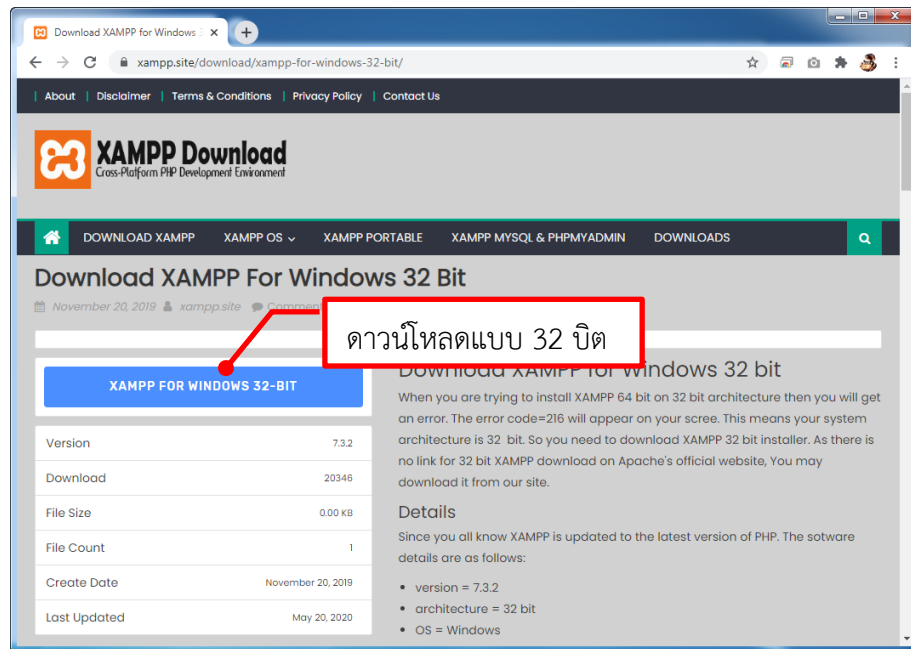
Download XAMPP for Windows 3 ×

xampp.site/download/xampp-for-windows-32-bit/

| About | Disclaimer | Terms & Conditions | Privacy Policy | Contact Us

XAMPP Download
Cross-Platform PHP Development Environment

DOWNLOAD XAMPP XAMPP OS XAMPP PORTABLE XAMPP MYSQL & PHPMYADMIN DOWNLOADS

Download XAMPP For Windows 32 Bit

November 20, 2019 xampp.site Comment

ดาวน์โหลดแบบ 32 บิต

XAMPP FOR WINDOWS 32-BIT

| | |
|---|---|
| Version | 7.3.2 |
| Download | 20346 |
| File Size | 0.00 KB |
| File Count | 1 |
| Create Date | November 20, 2019 |
| Last Updated | May 20, 2020 |

Download XAMPP for Windows 32 bit

When you are trying to install XAMPP 64 bit on 32 bit architecture then you will get an error. The error code=216 will appear on your scree. This means your system architecture is 32 bit. So you need to download XAMPP 32 bit installer. As there is no link for 32 bit XAMPP download on Apache's official website, You may download it from our site.

Details

Since you all know XAMPP is updated to the latest version of PHP. The sotware details are as follows:

- version = 7.3.2
- architecture = 32 bit
- OS = Windows